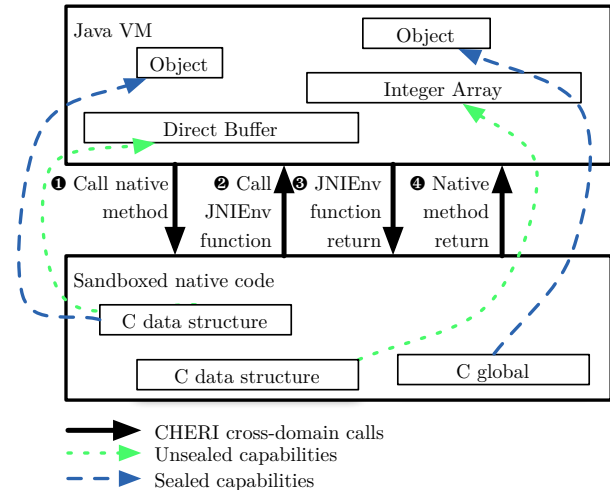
Java VM

Object

Object

Integer Array

Direct Buffer

❶ Call native method

❷ Call JNIEnv function

❸ JNIEnv function return

❹ Native method return

Sandboxed native code

C data structure

C data structure

C global

CHERI cross-domain calls

Unsealed capabilities

Sealed capabilities